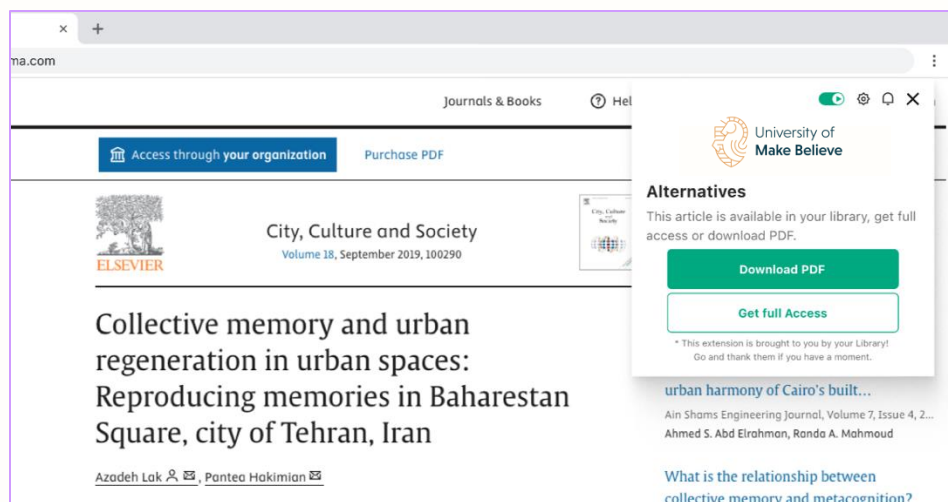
×
+
ma.com
⋮
Journals & Books
Hel

Access through your organization
Purchase PDF

ELSEVIER
City, Culture and Society
Volume 18, September 2019, 100290

City, Culture and Society

Collective memory and urban regeneration in urban spaces: Reproducing memories in Baharestan Square, city of Tehran, Iran

Azadeh Lak, Pantea Hakimian

University of Make Believe
Alternatives
This article is available in your library, get full access or download PDF.
Download PDF
Get full Access
* This extension is brought to you by your Library! Go and thank them if you have a moment.

urban harmony of Cairo's built…
Ain Shams Engineering Journal, Volume 7, Issue 4, 2…
Ahmed S. Abd Elrahman, Randa A. Mahmoud

What is the relationship between collective memory and metacognition?